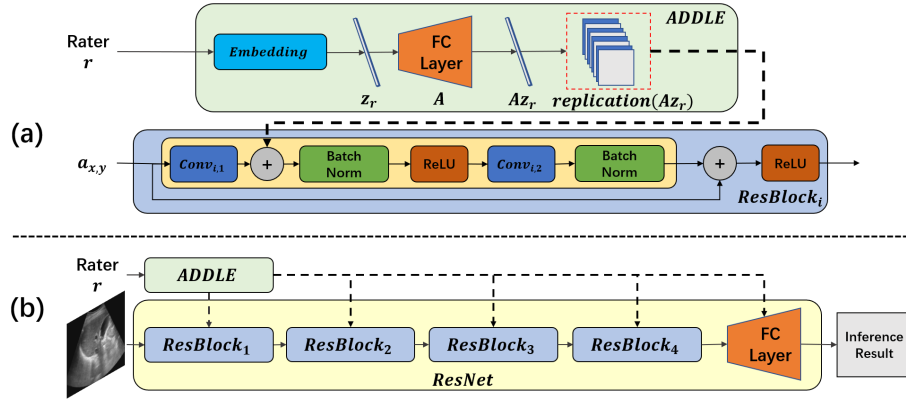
ADDLE

Rater $r$

Embedding

$z_r$

FC Layer

$A$

$Az_r$

$replication(Az_r)$

(a)

$a_{x,y}$

$Conv_{i,1}$

+

Batch Norm

ReLU

$Conv_{i,2}$

Batch Norm

+

ReLU

$ResBlock_i$

Rater $r$

ADDLE

(b)

$ResBlock_1$

$ResBlock_2$

$ResBlock_3$

$ResBlock_4$

FC Layer

Inference Result

ResNet